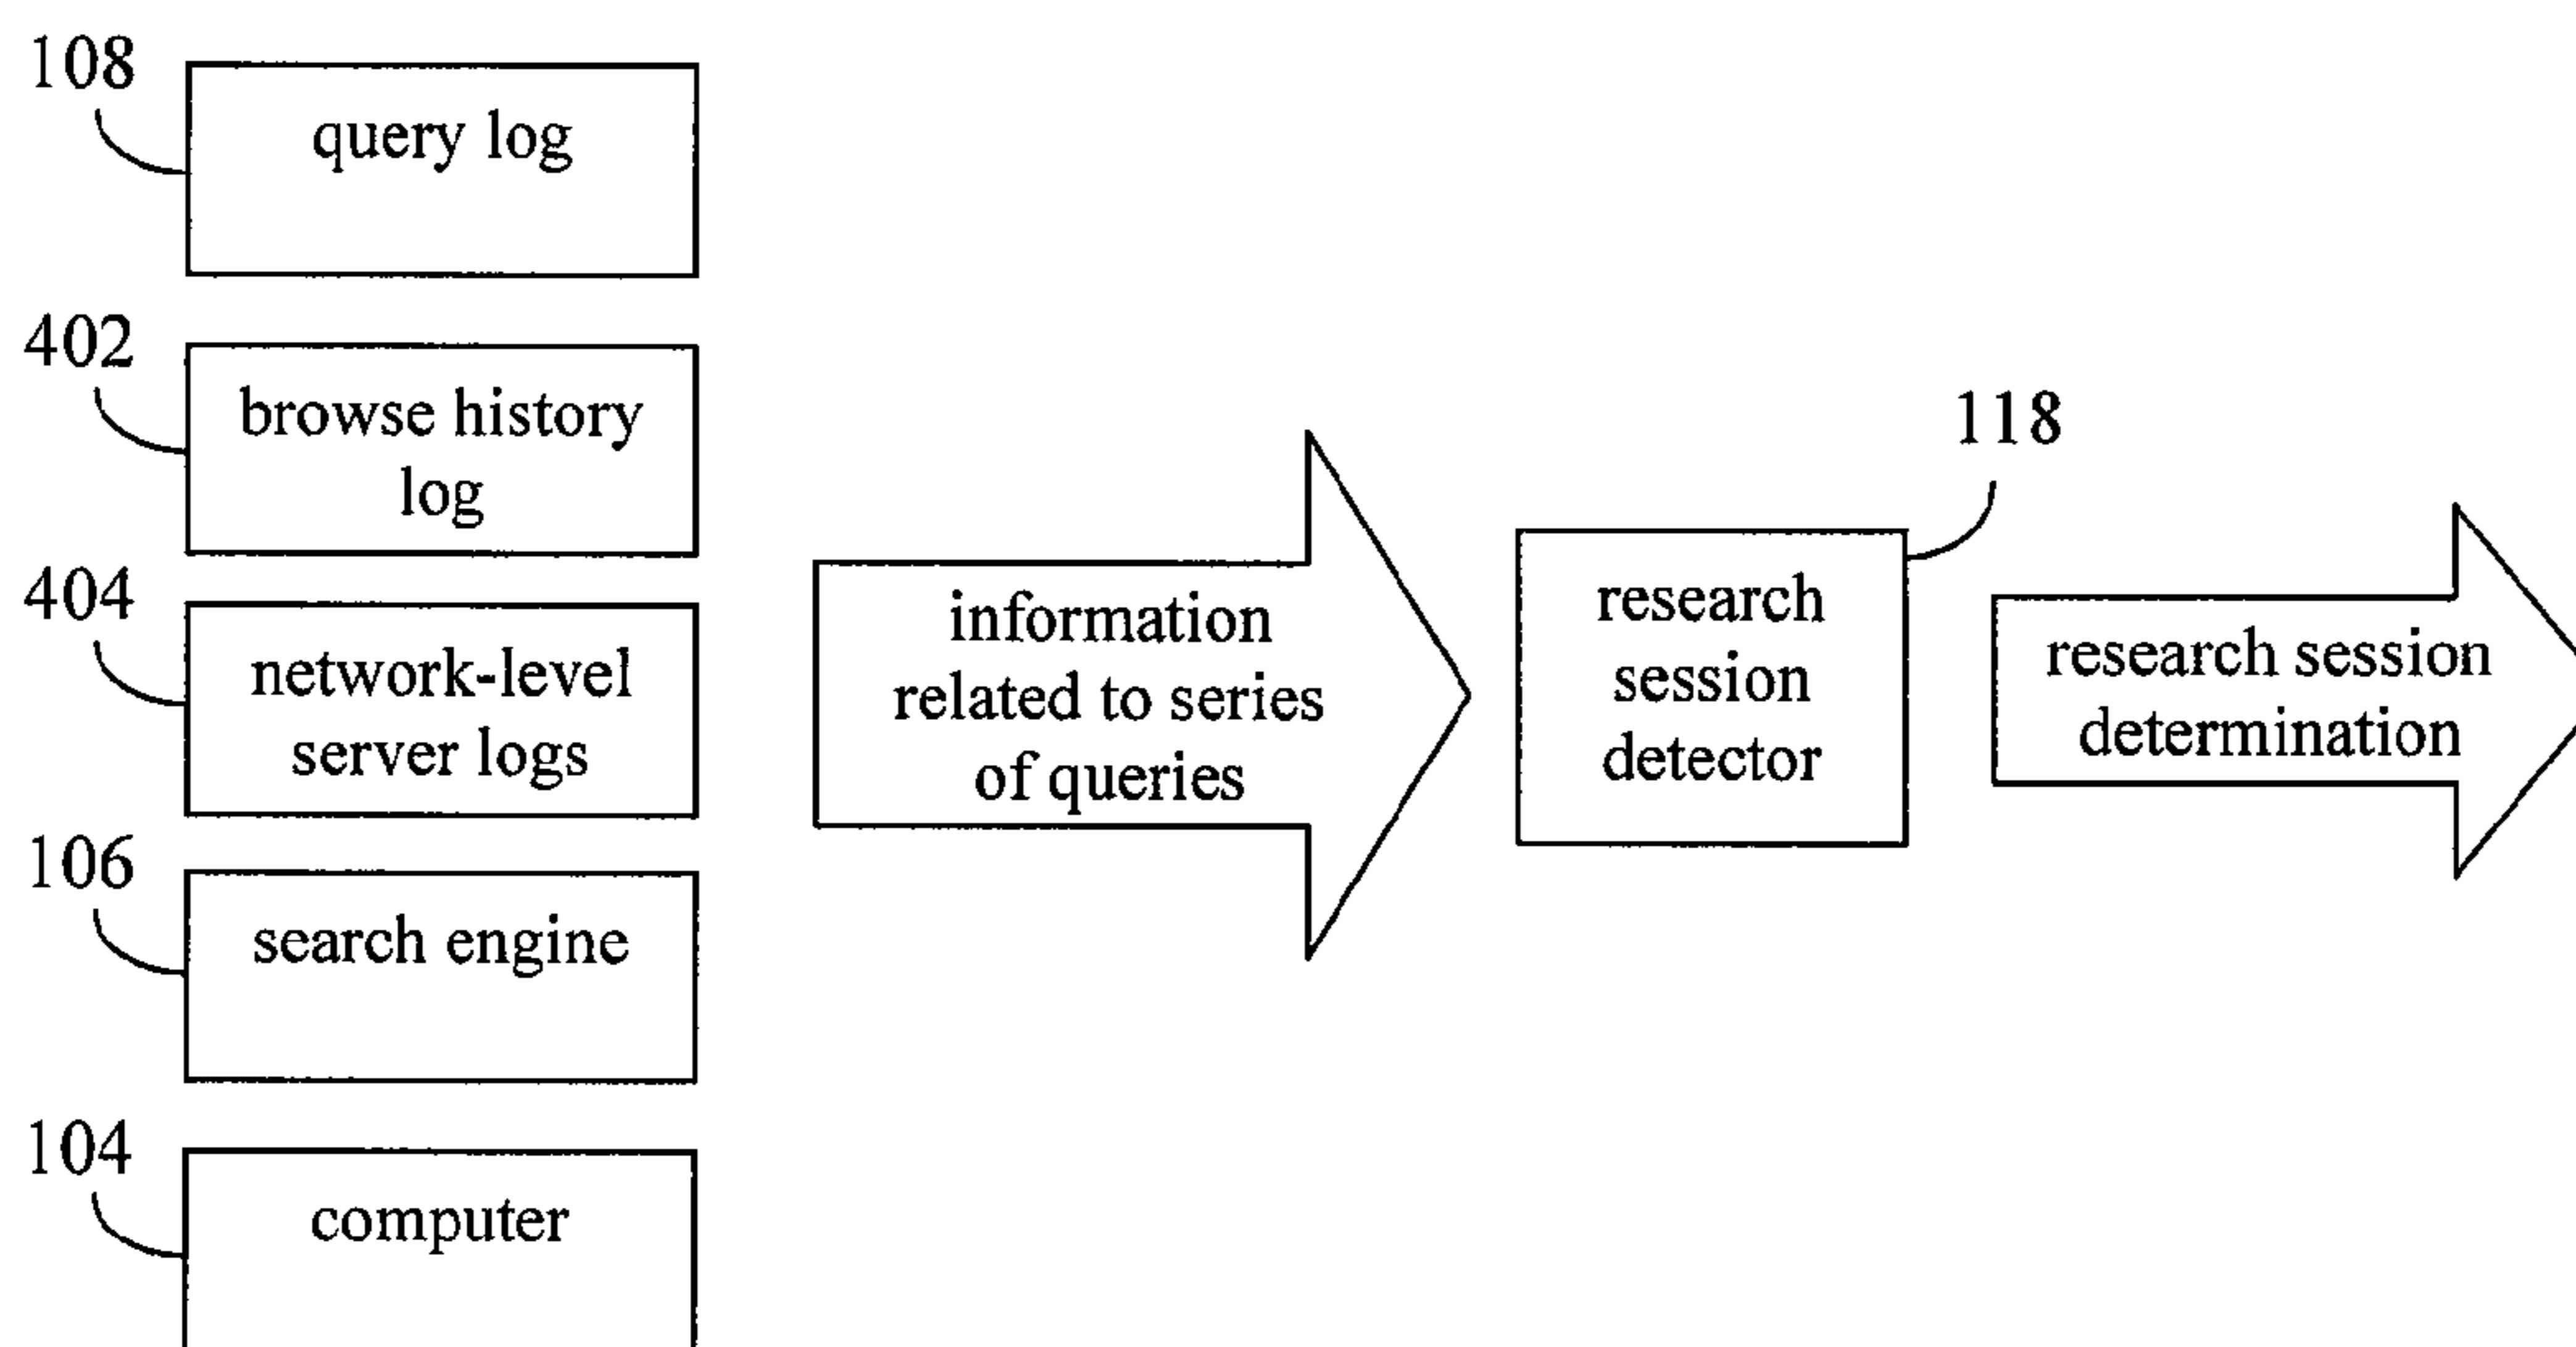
108
query log

402
browse history log

404
network-level server logs

106
search engine

104
computer

information related to series of queries

118
research session detector

research session determination